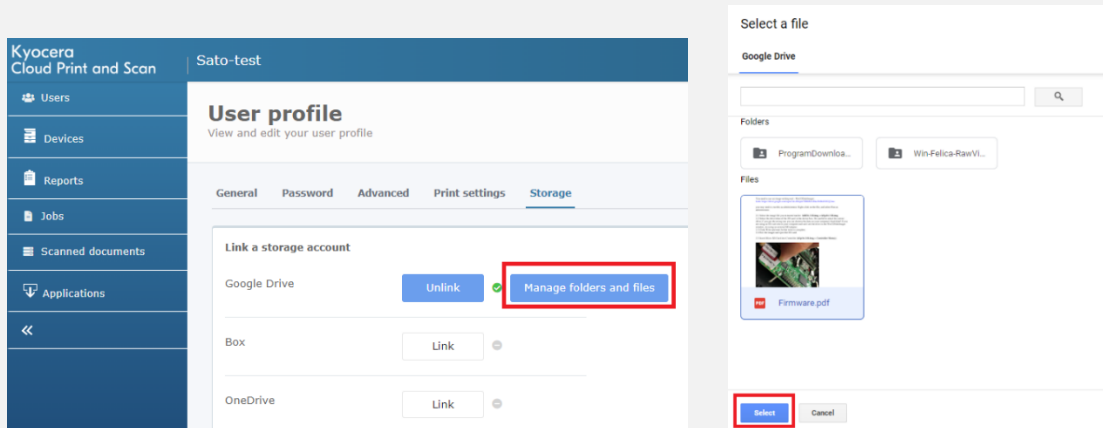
Kyocera
Cloud Print and Scan

Sato-test

Users

Devices

Reports

Jobs

Scanned documents

Applications

«

User profile
View and edit your user profile

General Password Advanced Print settings Storage

Link a storage account

Google Drive
Unlink
Manage folders and files

Box
Link

OneDrive
Link

Select a file

Google Drive

Folders

ProgramDownloa...

Win-Felica-RawVi...

Files

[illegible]

Firmware.pdf

Select
Cancel